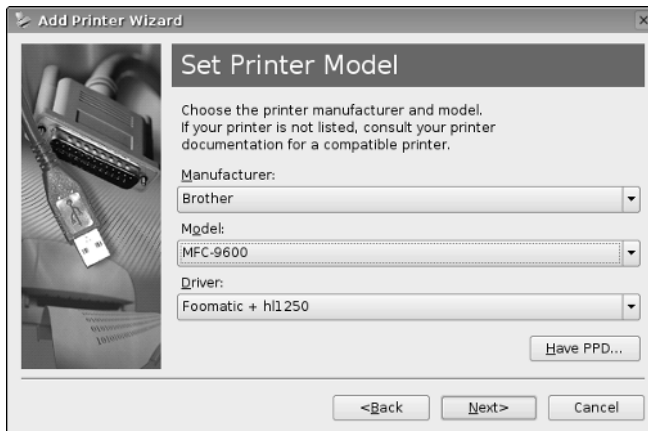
Add Printer Wizard

Set Printer Model

Choose the printer manufacturer and model. If your printer is not listed, consult your printer documentation for a compatible printer.

Manufacturer:
Brother
Model:
MFC-9600
Driver:
Foomatic + hl1250

Have PPD...

<Back
Next>
Cancel